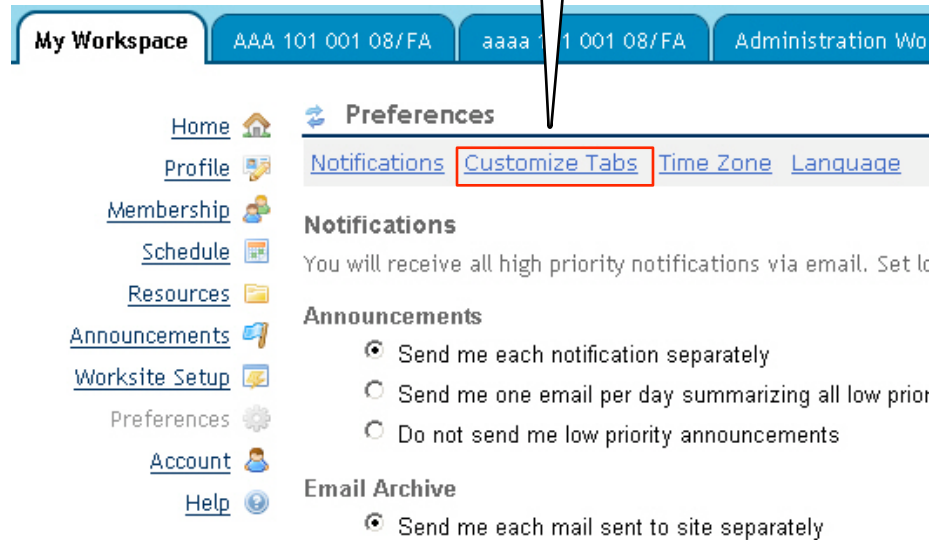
My Workspace | AAA 101 001 08/FA | aaaa 1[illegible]1 001 08/FA | Administration Wo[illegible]

Home
Profile
Membership
Schedule
Resources
Announcements
Worksite Setup
Preferences
Account
Help

Preferences

Notifications | Customize Tabs | Time Zone | Language

Notifications

You will receive all high priority notifications via email. Set lo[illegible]

Announcements

Send me each notification separately

Send me one email per day summarizing all low prior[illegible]

Do not send me low priority announcements

Email Archive

Send me each mail sent to site separately